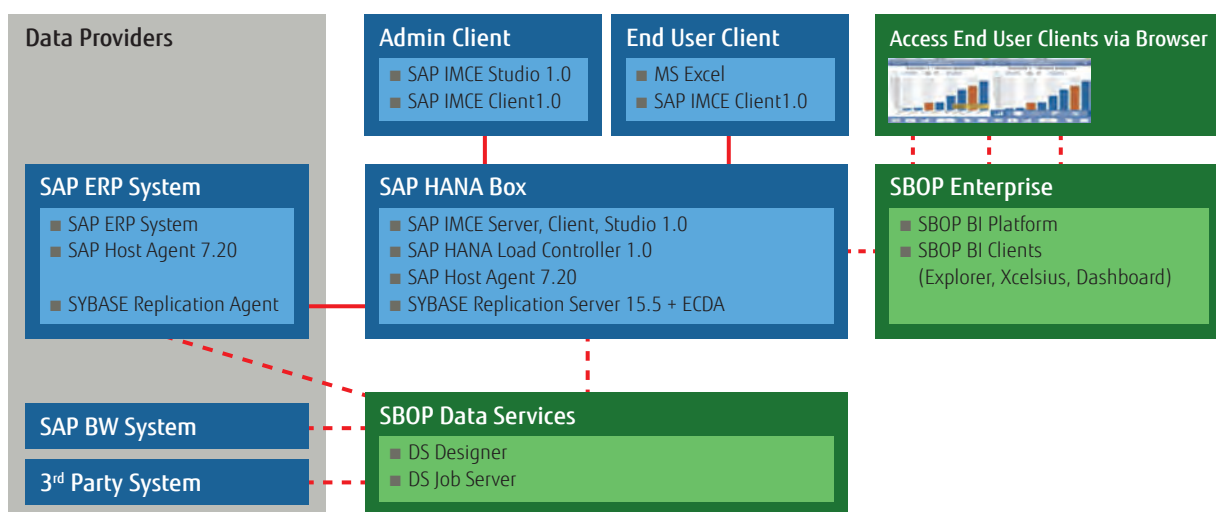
Data Providers

Admin Client
■ SAP IMCE Studio 1.0
■ SAP IMCE Client1.0

End User Client
■ MS Excel
■ SAP IMCE Client1.0

Access End User Clients via Browser

SAP ERP System
■ SAP ERP System
■ SAP Host Agent 7.20
■ SYBASE Replication Agent

SAP HANA Box
■ SAP IMCE Server, Client, Studio 1.0
■ SAP HANA Load Controller 1.0
■ SAP Host Agent 7.20
■ SYBASE Replication Server 15.5 + ECDA

SBOP Enterprise
■ SBOP BI Platform
■ SBOP BI Clients (Explorer, Xcelsius, Dashboard)

SAP BW System

3rd Party System

SBOP Data Services
■ DS Designer
■ DS Job Server